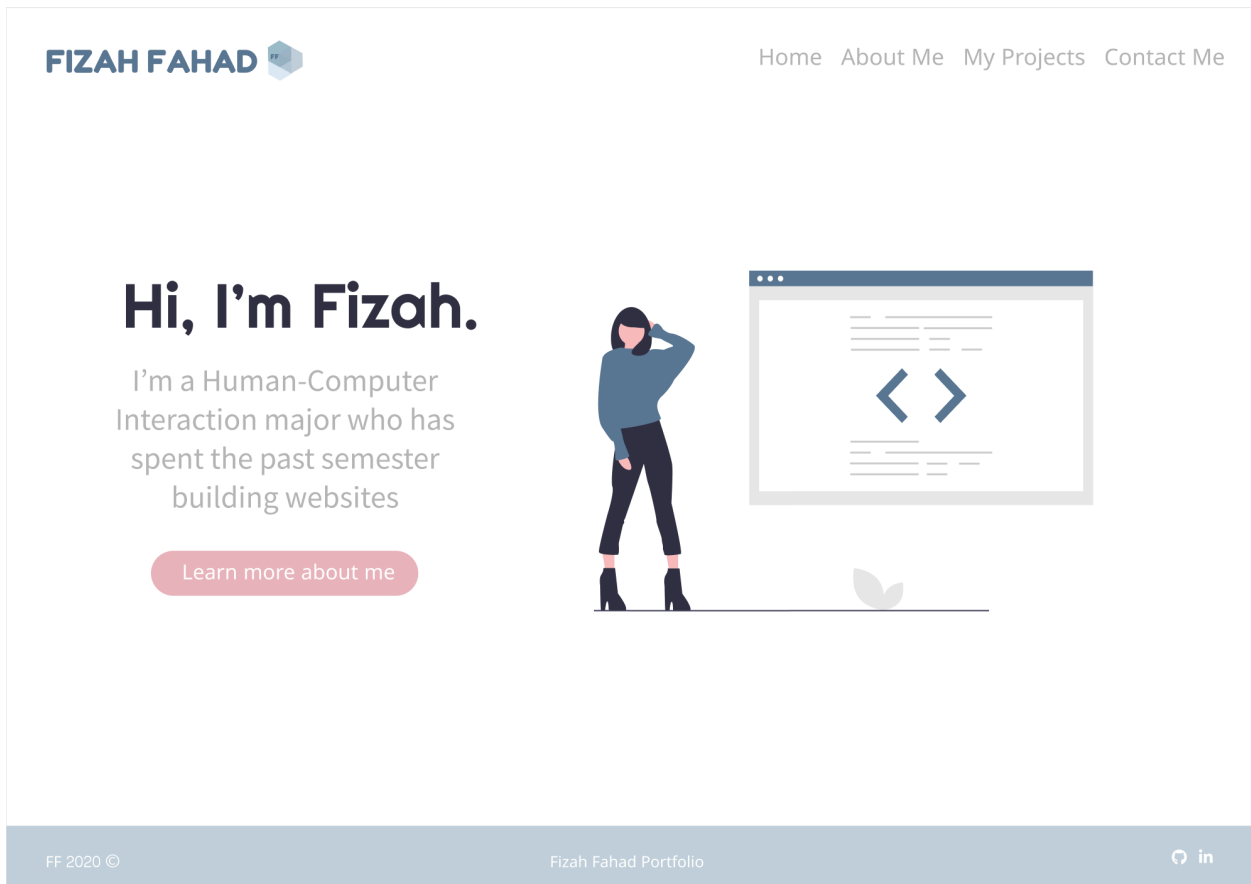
FIZAH FAHAD FF

Home About Me My Projects Contact Me

Hi, I’m Fizah.

I’m a Human-Computer Interaction major who has spent the past semester building websites

Learn more about me

FF 2020 ©

Fizah Fahad Portfolio

in